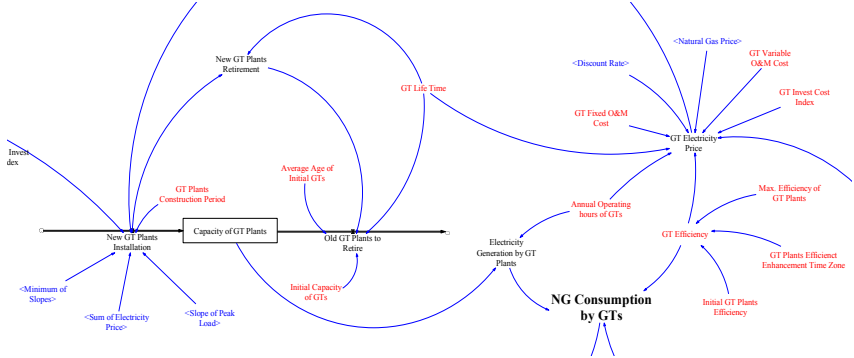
New GT Plants Retirement

GT Life Time

Invest dex

GT Plants Construction Period

Average Age of Initial GTs

New GT Plants Installation

Capacity of GT Plants

Old GT Plants to Retire

<Minimum of Slopes>

<Sum of Electricity Price>

<Slope of Peak Load>

Initial Capacity of GTs

<Natural Gas Price>

<Discount Rate>

GT Variable O&M Cost

GT Invest Cost Index

GT Fixed O&M Cost

GT Electricity Price

Max. Efficiency of GT Plants

Annual Operating hours of GTs

Electricity Generation by GT Plants

GT Efficiency

GT Plants Efficienct Enhancement Time Zone

Initial GT Plants Efficiency

NG Consumption by GTs